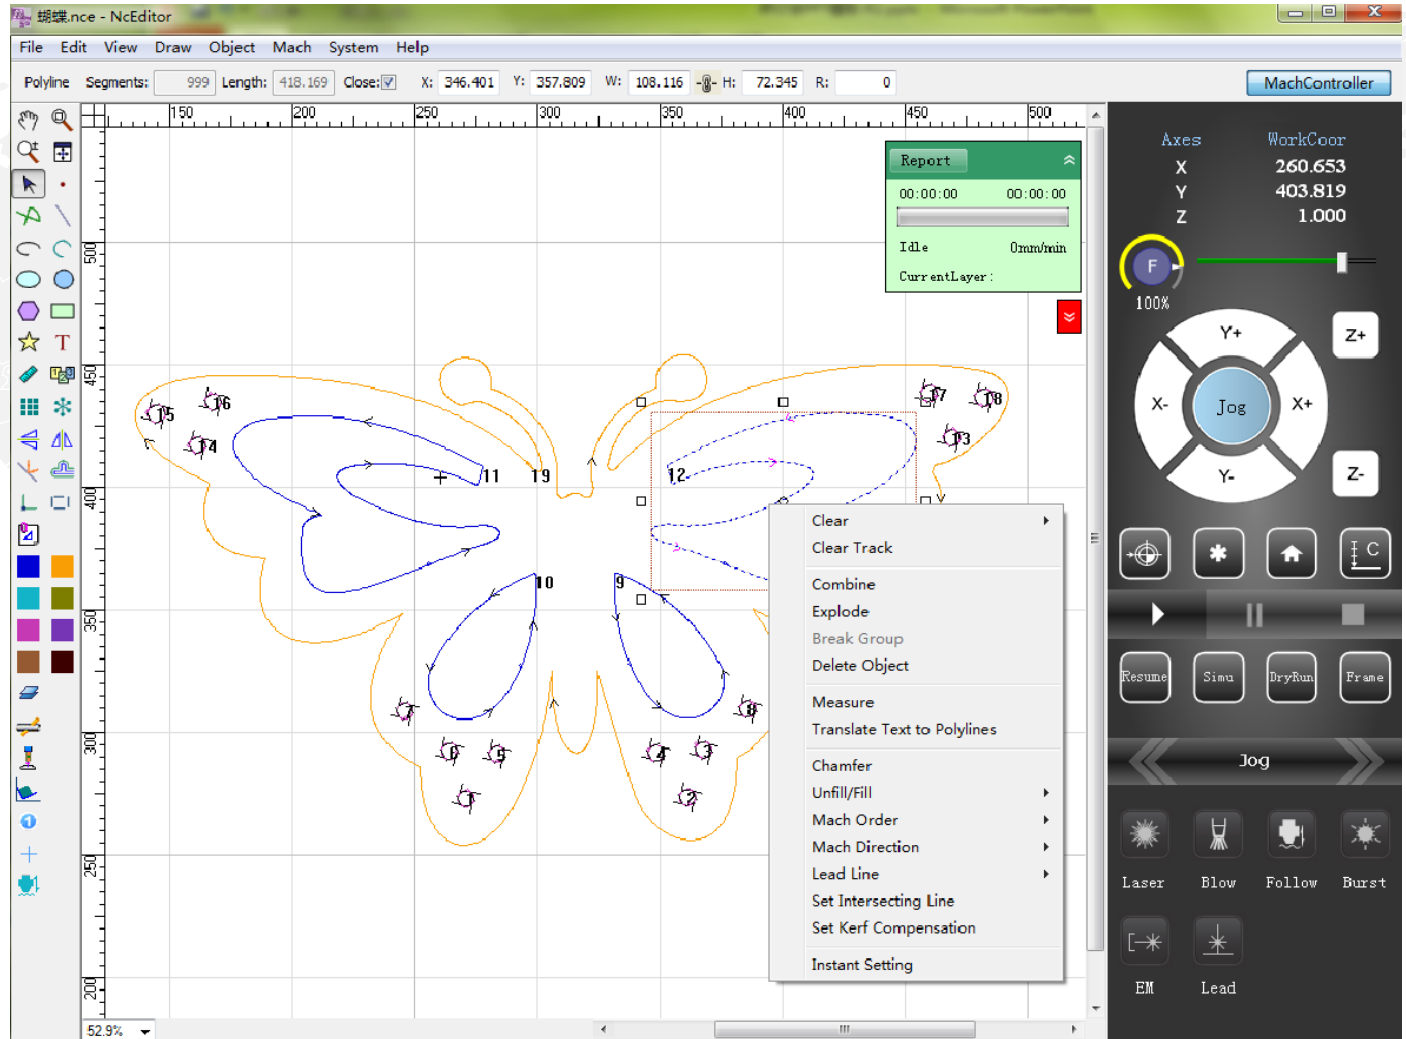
蝴蝶.nce - NcEditor

File Edit View Draw Object Mach System Help

Polyline Segments: 999 Length: 418.169 Close: X: 346.401 Y: 357.809 W: 108.116 H: 72.345 R: 0

MachController

150 200 250 300 350 400 450 500

500 450 400 350 300 250 200

Report
00:00:00 00:00:00
Idle 0mm/min
CurrentLayer:

15 16 14 11 19 12 17 18 13 10 9

Clear
Clear Track
Combine
Explode
Break Group
Delete Object
Measure
Translate Text to Polylines
Chamfer
Unfill/Fill
Mach Order
Mach Direction
Lead Line
Set Intersecting Line
Set Kerf Compensation
Instant Setting

Axes WorkCoor
X 260.653
Y 403.819
Z 1.000

F
100%

Y+ Z+ X- Jog X+ Y- Z-

C

Resume Simu DryRun Frame

Jog

Laser Blow Follow Burst

EM Lead

52.9%